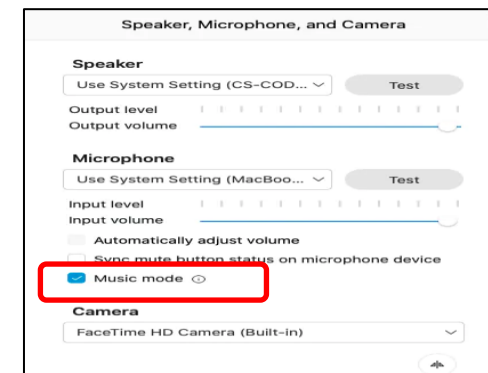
Speaker, Microphone, and Camera

Speaker
Use System Setting (CS-COD...
Test
Output level
Output volume

Microphone
Use System Setting (MacBoo...
Test
Input level
Input volume
Automatically adjust volume
Sync mute button status on microphone device
Music mode

Camera
FaceTime HD Camera (Built-in)